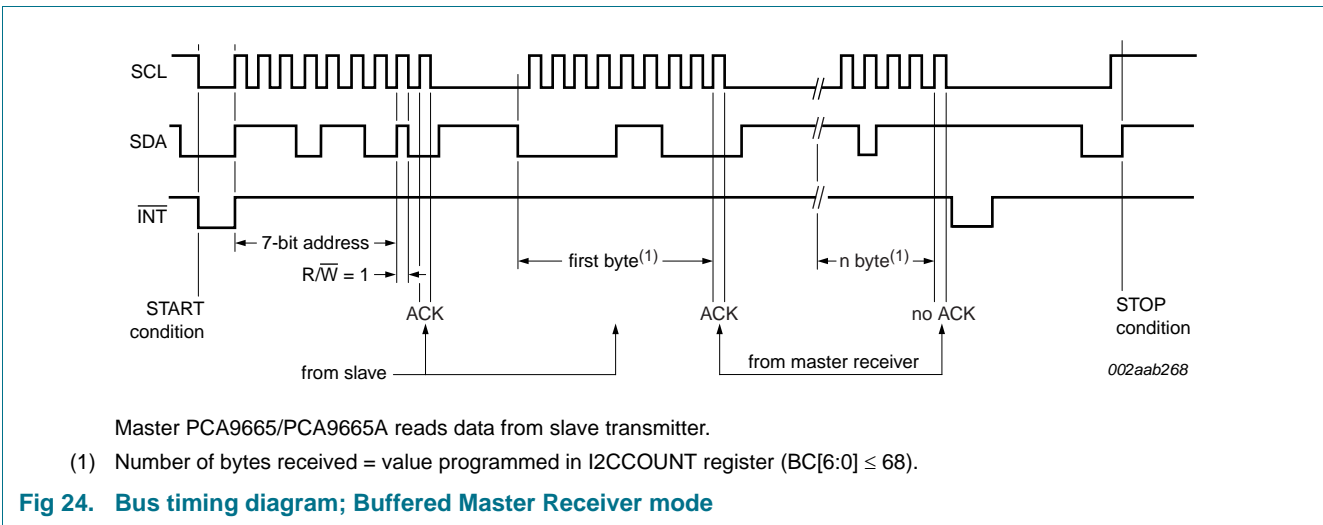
SCL

SDA

$\overline{INT}$

7-bit address

R/$\overline{W}$ = 1

first byte$^{(1)}$

n byte$^{(1)}$

START condition

ACK

ACK

no ACK

STOP condition

from slave

from master receiver

002aab268

Master PCA9665/PCA9665A reads data from slave transmitter.

(1) Number of bytes received = value programmed in I2CCOUNT register (BC[6:0] $\leq$ 68).

Fig 24. Bus timing diagram; Buffered Master Receiver mode